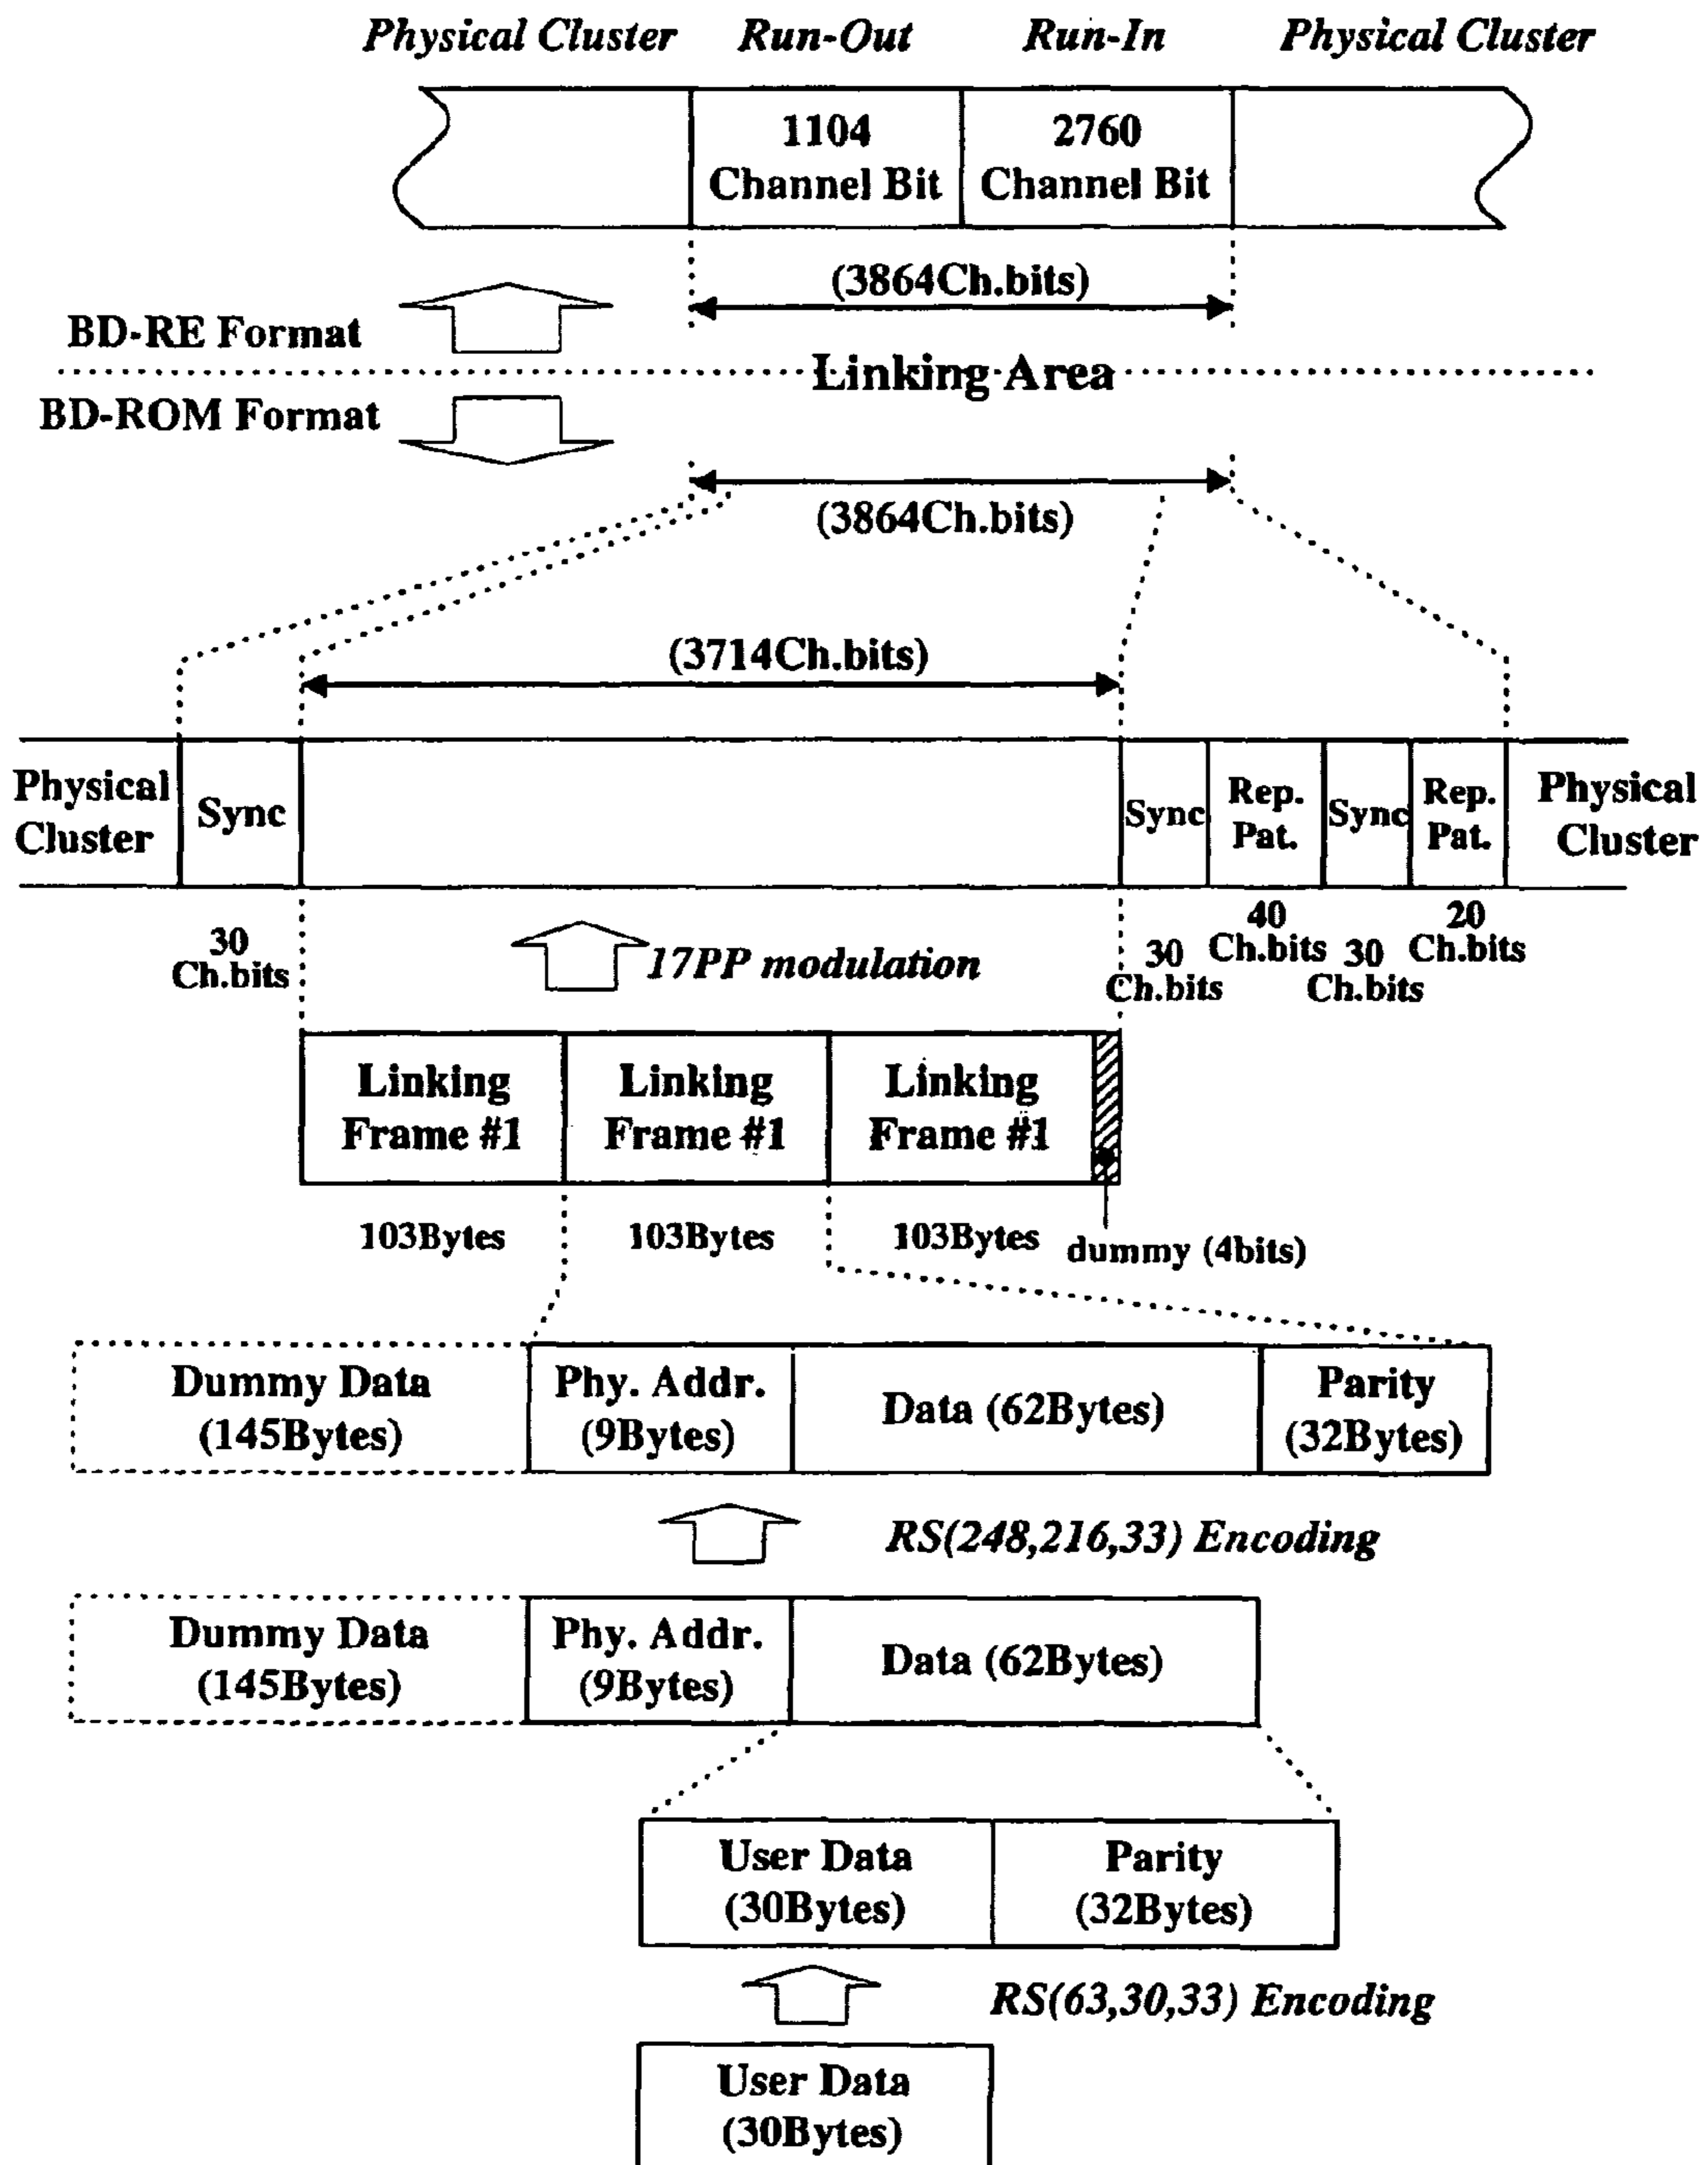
Physical Cluster Run-Out Run-In Physical Cluster

1104 Channel Bit
2760 Channel Bit

(3864Ch.bits)

BD-RE Format

Linking Area

BD-ROM Format

(3864Ch.bits)

(3714Ch.bits)

Physical Cluster
Sync
Sync
Rep. Pat.
Sync
Rep. Pat.
Physical Cluster

30 Ch.bits
17PP modulation
30 Ch.bits
40 Ch.bits
30 Ch.bits
20 Ch.bits

Linking Frame #1
Linking Frame #1
Linking Frame #1

103Bytes
103Bytes
103Bytes
dummy (4bits)

Dummy Data (145Bytes)
Phy. Addr. (9Bytes)
Data (62Bytes)
Parity (32Bytes)

RS(248,216,33) Encoding

Dummy Data (145Bytes)
Phy. Addr. (9Bytes)
Data (62Bytes)

User Data (30Bytes)
Parity (32Bytes)

RS(63,30,33) Encoding

User Data (30Bytes)